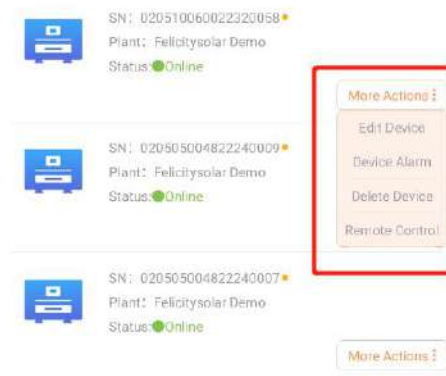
SN: 020510060022320058
Plant: Felicitysolar Demo
Status: Online

More Actions ⁝

Edit Device

Device Alarm

Delete Device

Remote Control

SN: 020505004822240009
Plant: Felicitysolar Demo
Status: Online

SN: 020505004822240007
Plant: Felicitysolar Demo
Status: Online

More Actions ⁝